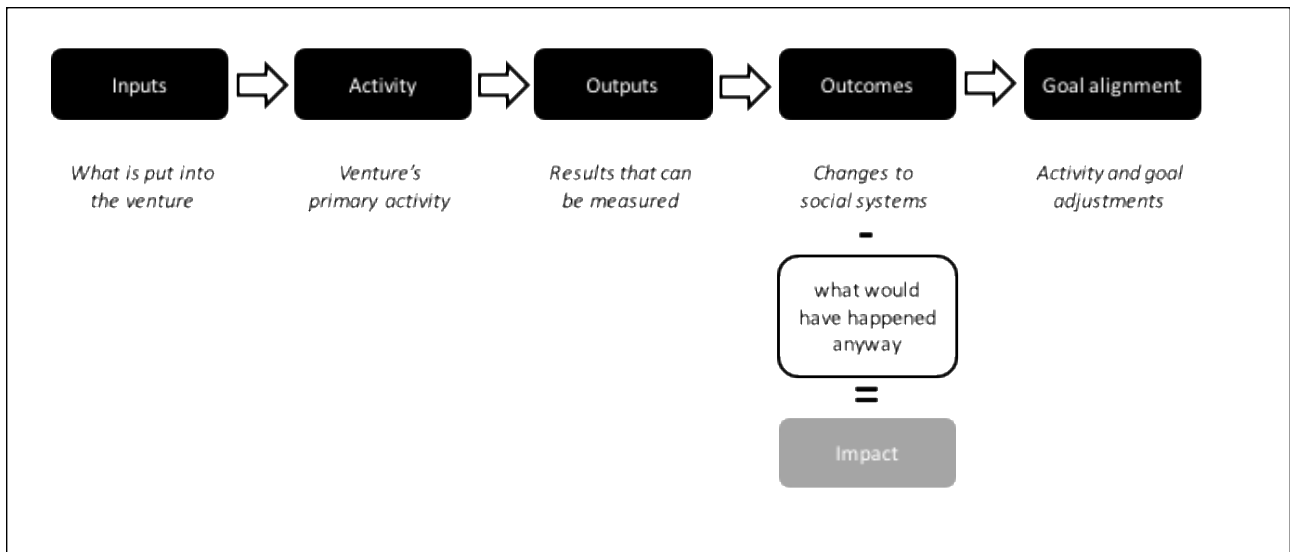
Inputs

What is put into the venture

Activity

Venture's primary activity

Outputs

Results that can be measured

Outcomes

Changes to social systems

-

what would have happened anyway

=

Impact

Goal alignment

Activity and goal adjustments